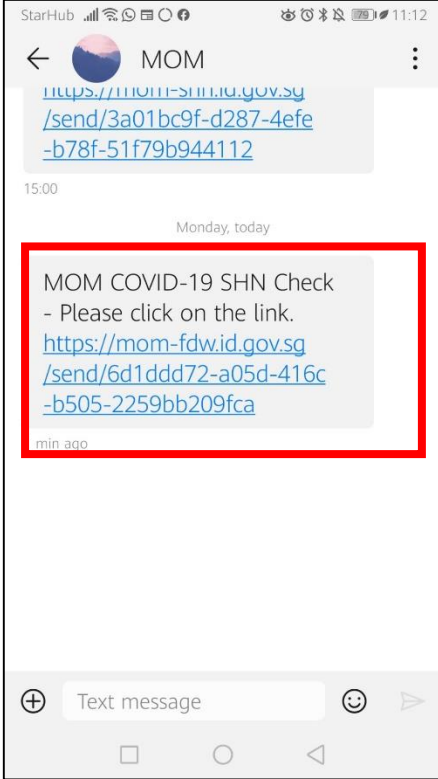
StarHub 79 11:12

MOM

https://mom-shn.id.gov.sg/send/3a01bc9f-d287-4efe-b78f-51f79b944112

15:00

Monday, today

MOM COVID-19 SHN Check - Please click on the link. https://mom-fdw.id.gov.sg/send/6d1ddd72-a05d-416c-b505-2259bb209fca

min ago

Text message